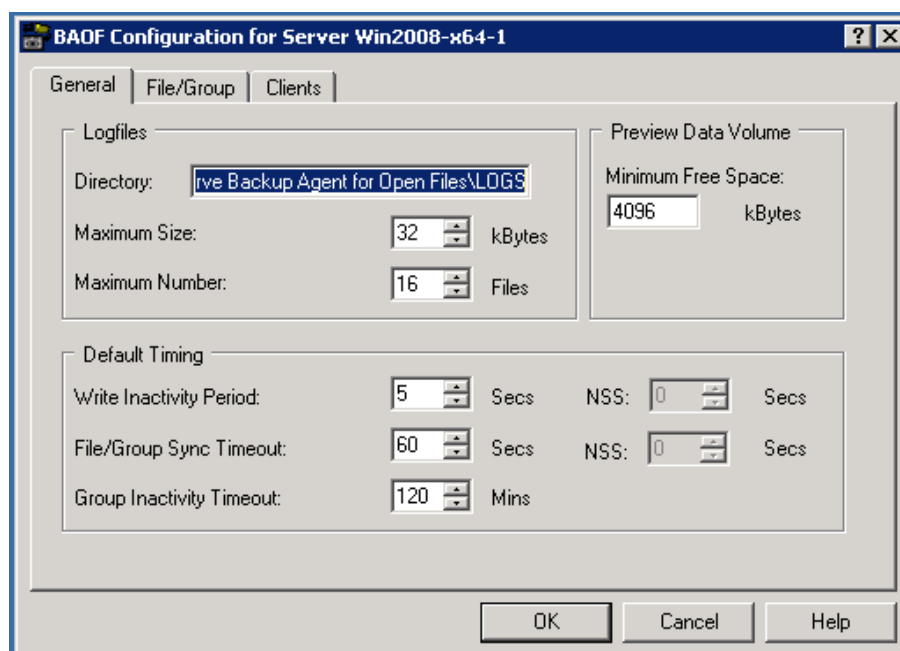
BAOF Configuration for Server Win2008-x64-1

? X

General | File/Group | Clients

Logfiles

Directory: rve Backup Agent for Open Files\LOGS

Maximum Size: 32 kBytes

Maximum Number: 16 Files

Preview Data Volume

Minimum Free Space:

4096 kBytes

Default Timing

Write Inactivity Period: 5 Secs NSS: 0 Secs

File/Group Sync Timeout: 60 Secs NSS: 0 Secs

Group Inactivity Timeout: 120 Mins

OK Cancel Help